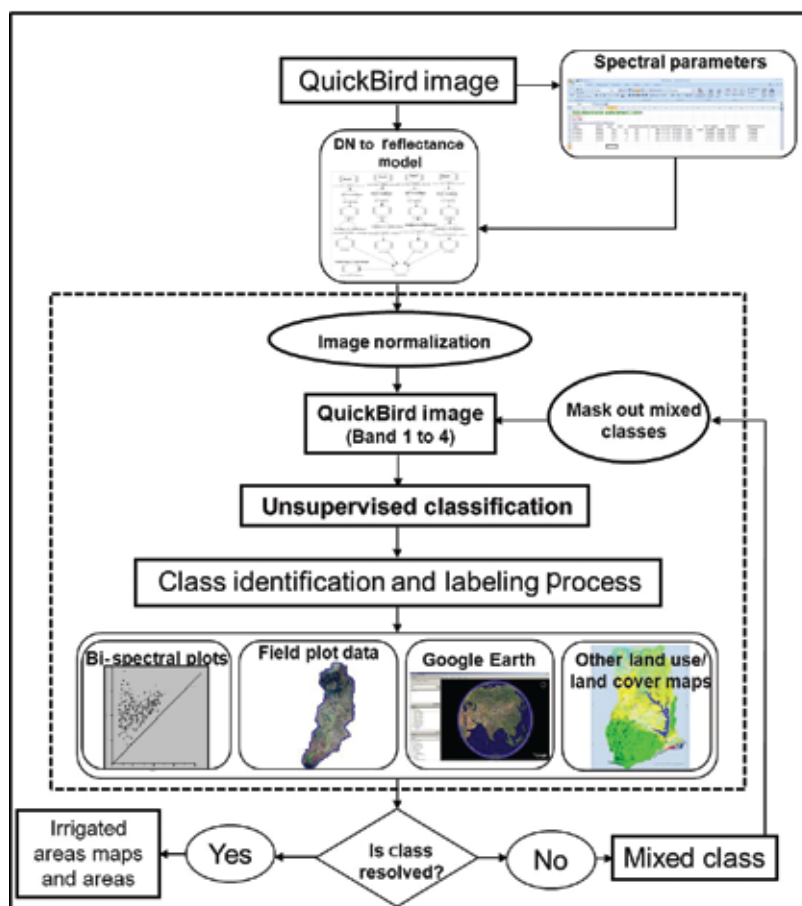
QuickBird image

Spectral parameters

DN to reflectance model

Image normalization

QuickBird image
(Band 1 to 4)

Mask out mixed classes

Unsupervised classification

Class identification and labeling process

Bi-spectral plots

Field plot data

Google Earth

Other land use/ land cover maps

Irrigated areas maps and areas

Yes

Is class resolved?

No

Mixed class